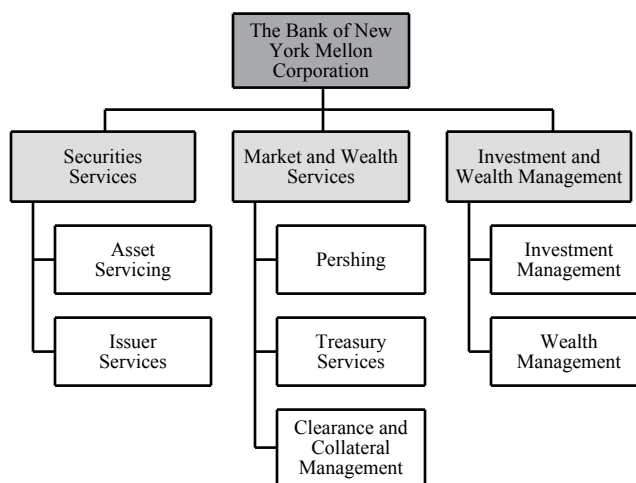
The Bank of New York Mellon Corporation

Securities Services

Asset Servicing

Issuer Services

Market and Wealth Services

Pershing

Treasury Services

Clearance and Collateral Management

Investment and Wealth Management

Investment Management

Wealth Management